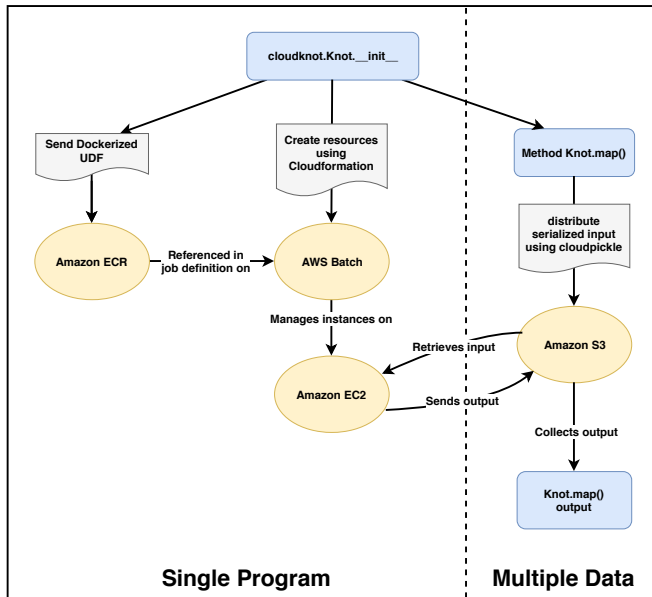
cloudknot.Knot.__init__

Send Dockerized UDF

Create resources using Cloudformation

Method Knot.map()

Amazon ECR

Referenced in job definition on

AWS Batch

distribute serialized input using cloudpickle

Manages instances on

Retrieves input

Amazon S3

Amazon EC2

Sends output

Collects output

Knot.map() output

Single Program

Multiple Data